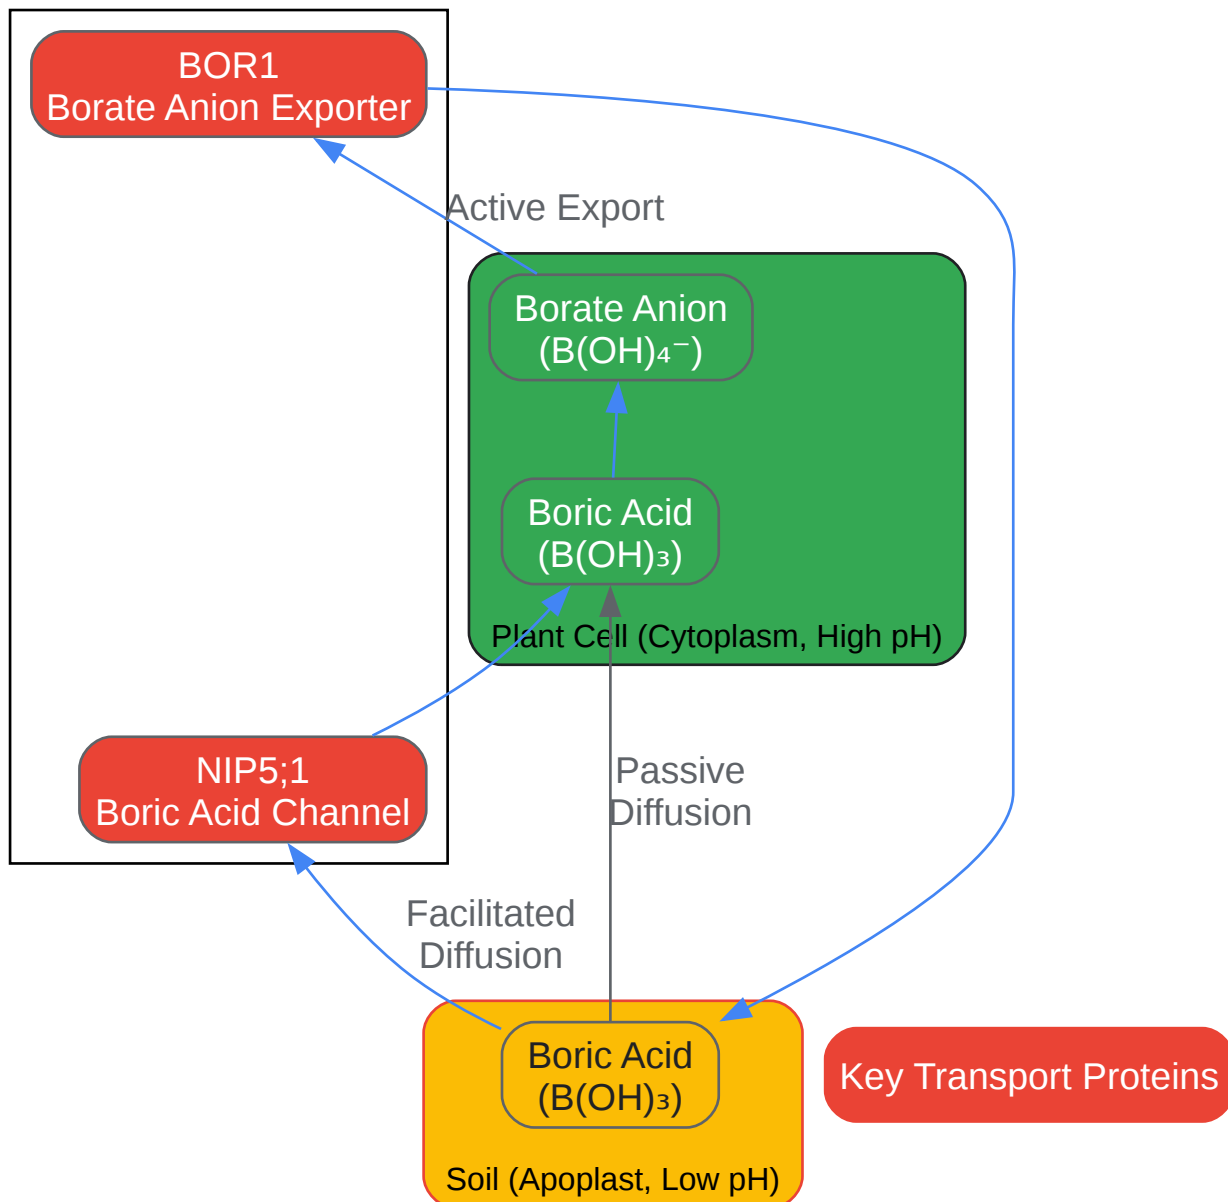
BOR1
Borate Anion Exporter

Active Export

Borate Anion
$(B(OH)_4^-)$

Boric Acid
$(B(OH)_3)$

Plant Cell (Cytoplasm, High pH)

NIP5;1
Boric Acid Channel

Passive Diffusion

Facilitated Diffusion

Boric Acid
$(B(OH)_3)$

Soil (Apoplast, Low pH)

Key Transport Proteins